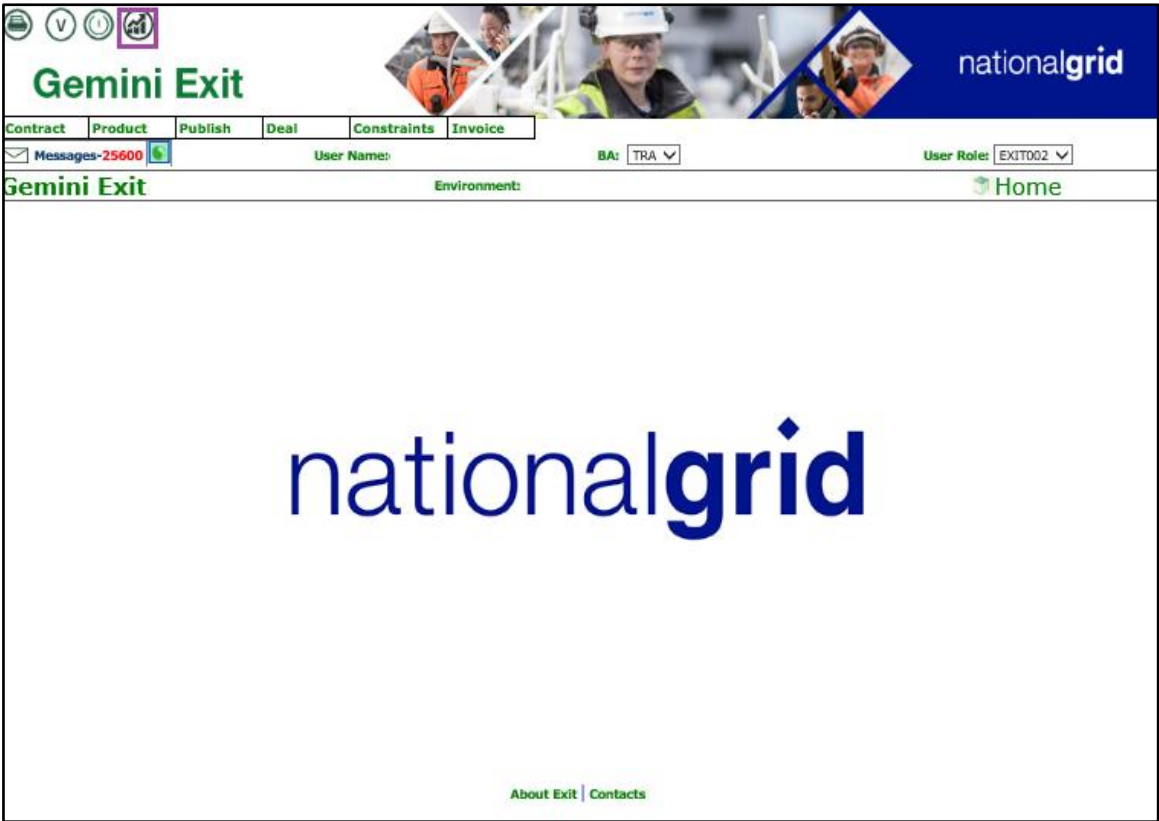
Gemini Exit

nationalgrid

| Contract | Product | Publish | Deal | Constraints | Invoice |
|---|---|---|---|---|---|

Messages-25600 User Name: BA: TRA User Role: EXIT002

Gemini Exit Environment: Home

nationalgrid

About Exit | Contacts